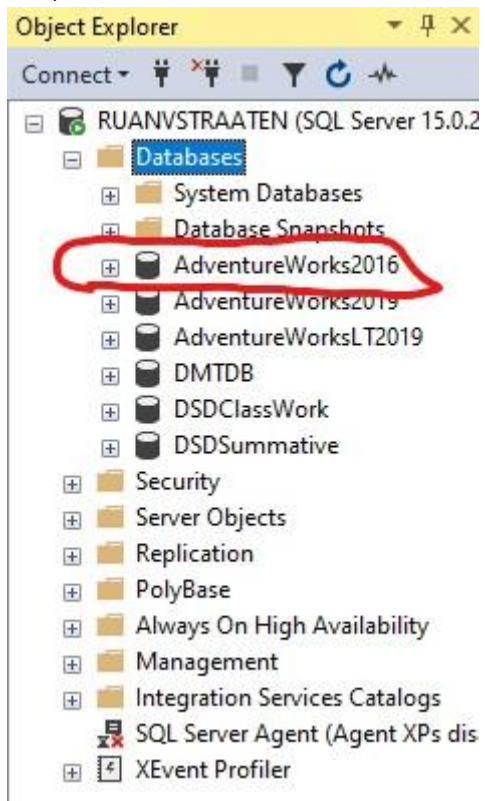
Object Explorer

Connect

RUANVSTRAATEN (SQL Server 15.0.2

Databases

System Databases

Database Snapshots

AdventureWorks2016

AdventureWorks2019

AdventureWorksLT2019

DMTDB

DSDClassWork

DSDSummative

Security

Server Objects

Replication

PolyBase

Always On High Availability

Management

Integration Services Catalogs

SQL Server Agent (Agent XPs dis

XEvent Profiler